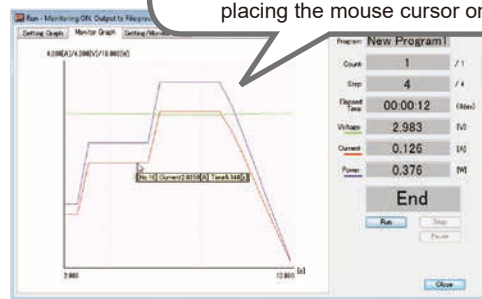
placing the mouse cursor or

Run - Monitoring ON, Output to Nleprog

Setting Graph | Monitor Graph | Setting/Monit

4.000[A]/4.000[V]/10.000[W]

No.10 Current:0.0550[A] Time:6.146[s]

2.000

12.000 [s]

Program New Program1

Count 1 / 1

Step 4 / 4

Elapsed Time 00:00:12 [Mm:ss]

Voltage 2.983 [V]

Current 0.126 [A]

Power 0.376 [W]

End

Run

Stop

Pause

Close